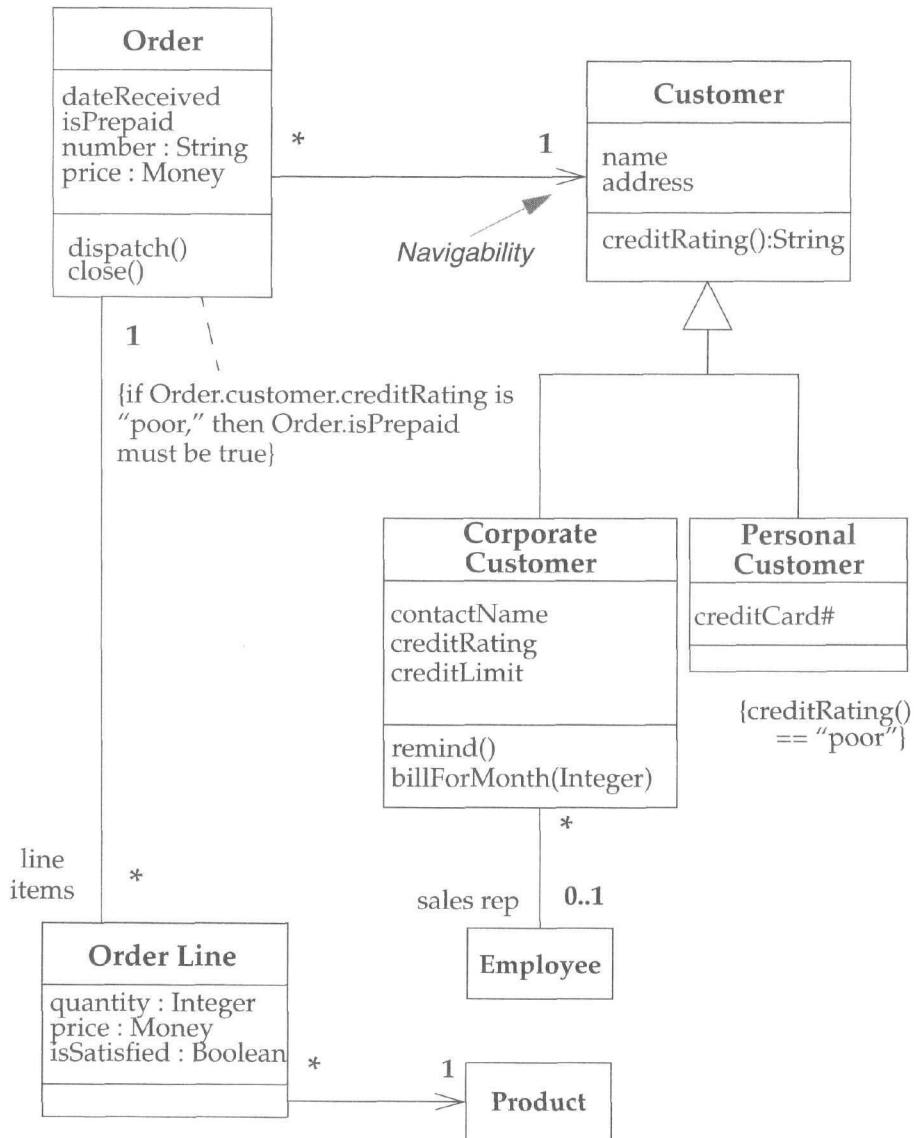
Order

dateReceived
isPrepaid
number : String
price : Money

dispatch()
close()

*

1

Customer

name
address

creditRating():String

Navigability

1

{if Order.customer.creditRating is "poor," then Order.isPrepaid must be true}

Corporate Customer

contactName
creditRating
creditLimit

remind()
billForMonth(Integer)

Personal Customer

creditCard#

{creditRating() == "poor"}

*

line items

*

sales rep

0..1

Employee

Order Line

quantity : Integer
price : Money
isSatisfied : Boolean

*

1

Product